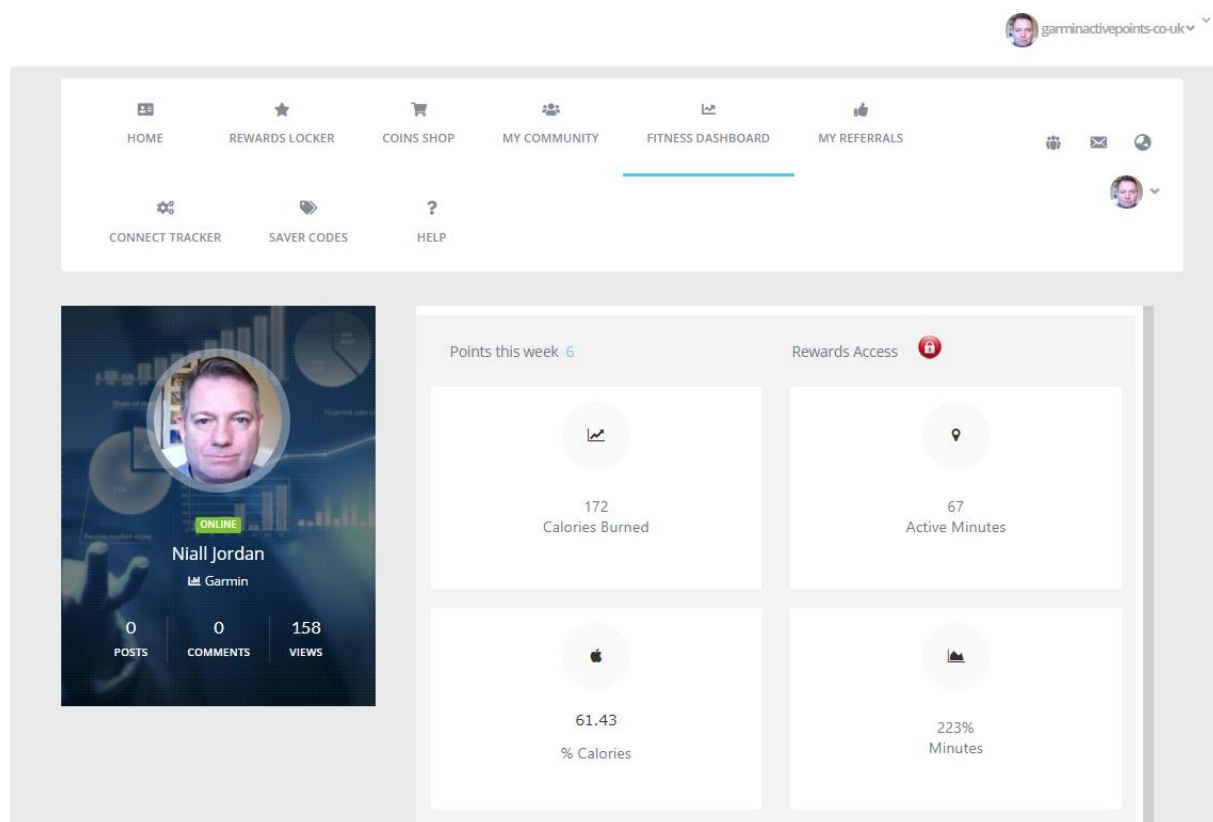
garminactivepoints-co-uk

HOME REWARDS LOCKER COINS SHOP MY COMMUNITY FITNESS DASHBOARD MY REFERRALS

CONNECT TRACKER SAVER CODES HELP

ONLINE
Niall Jordan
Garmin

| 0 | 0 | 158 |
|---|---|---|
| POSTS | COMMENTS | VIEWS |

Points this week 6

Rewards Access

172
Calories Burned

67
Active Minutes

61.43
% Calories

223%
Minutes